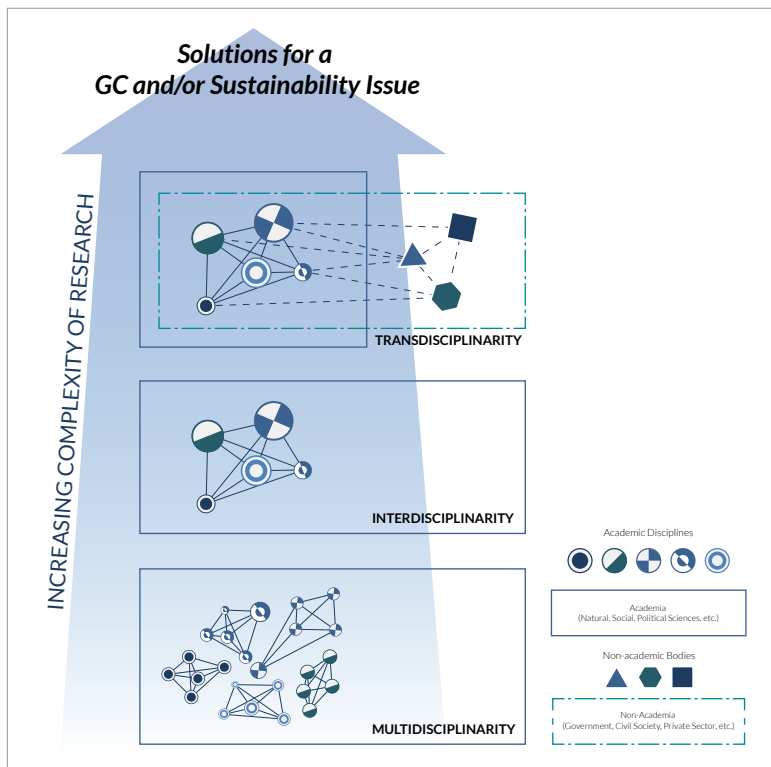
Solutions for a GC and/or Sustainability Issue

INCREASING COMPLEXITY OF RESEARCH

TRANSDISCIPLINARITY

INTERDISCIPLINARITY

MULTIDISCIPLINARITY

Academic Disciplines

Academia
(Natural, Social, Political Sciences, etc.)

Non-academic Bodies

Non-Academia
(Government, Civil Society, Private Sector, etc.)